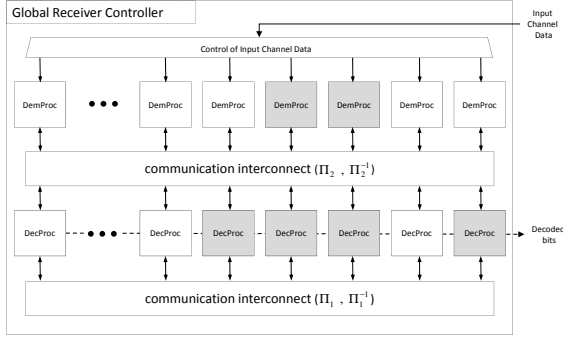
Global Receiver Controller

Input Channel Data

Control of Input Channel Data

DemProc

DemProc

DemProc

DemProc

DemProc

DemProc

DemProc

communication interconnect ($\Pi_2$ , $\Pi_2^{-1}$)

DecProc

DecProc

DecProc

DecProc

DecProc

DecProc

DecProc

Decoded bits

communication interconnect ($\Pi_1$ , $\Pi_1^{-1}$)